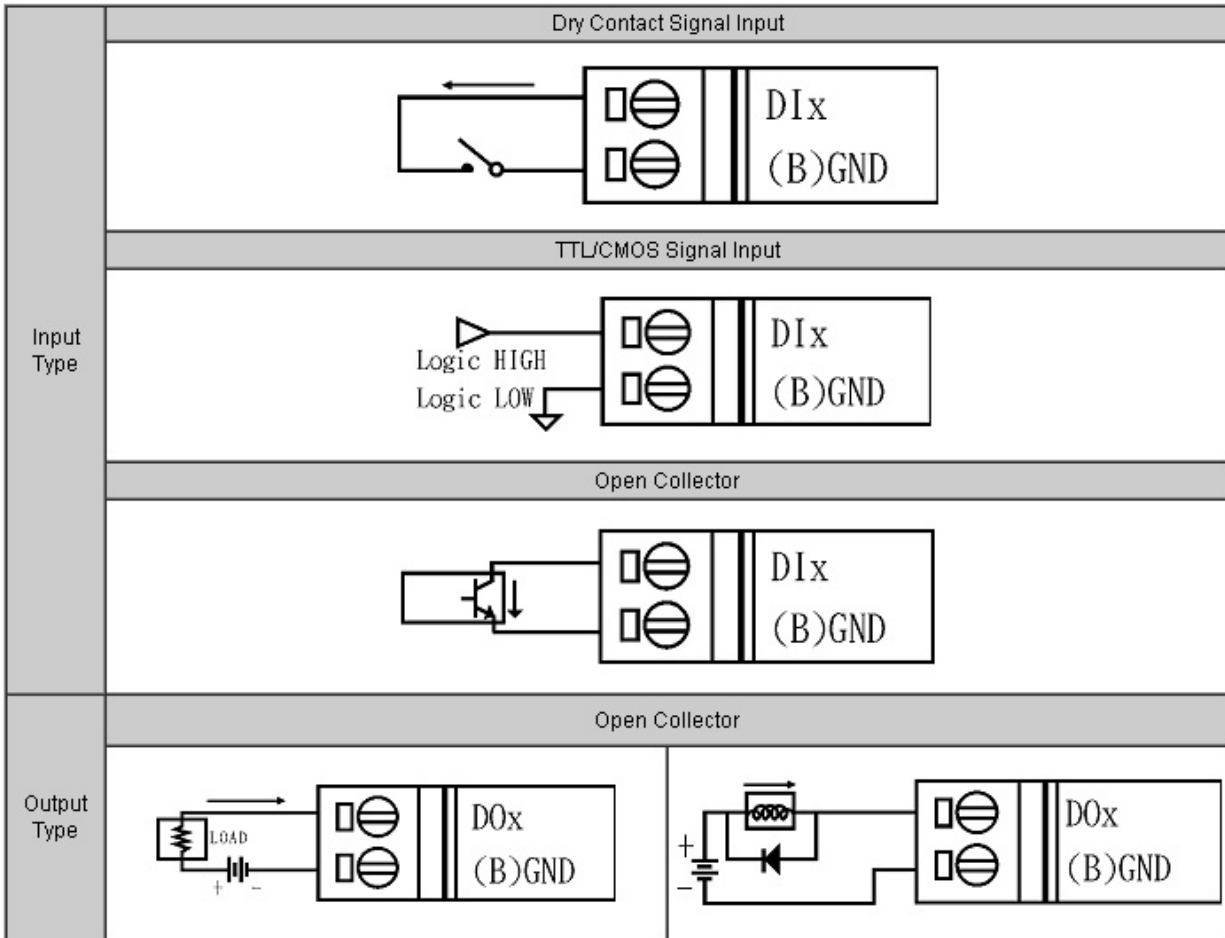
Input Type

Dry Contact Signal Input

DIx
(B)GND

TTL/CMOS Signal Input

Logic HIGH
Logic LOW

DIx
(B)GND

Open Collector

DIx
(B)GND

Output Type

Open Collector

LOAD
+ -

DOx
(B)GND

+
−

DOx
(B)GND